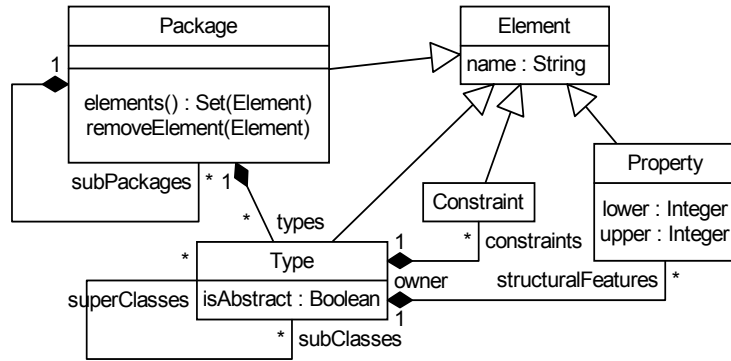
Package

elements() : Set(Element)
removeElement(Element)

Element
name : String

1

subPackages * 1

* types

Constraint

Property
lower : Integer
upper : Integer

1
* constraints

*
Type
superClasses isAbstract : Boolean
owner
structuralFeatures *
1
* subClasses